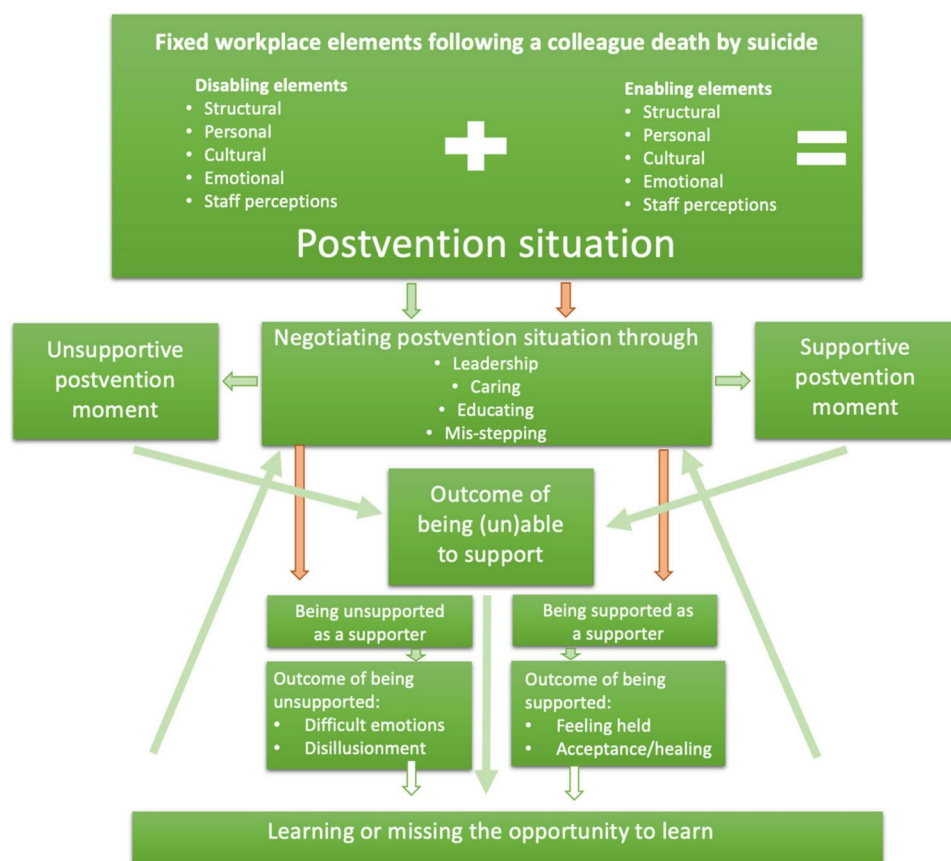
Fixed workplace elements following a colleague death by suicide

Disabling elements
- Structural
- Personal
- Cultural
- Emotional
- Staff perceptions

Enabling elements
- Structural
- Personal
- Cultural
- Emotional
- Staff perceptions

Postvention situation

Unsupportive postvention moment

Negotiating postvention situation through
- Leadership
- Caring
- Educating
- Mis-stepping

Supportive postvention moment

Outcome of being (un)able to support

Being unsupported as a supporter

Being supported as a supporter

Outcome of being unsupported:
- Difficult emotions
- Disillusionment

Outcome of being supported:
- Feeling held
- Acceptance/healing

Learning or missing the opportunity to learn